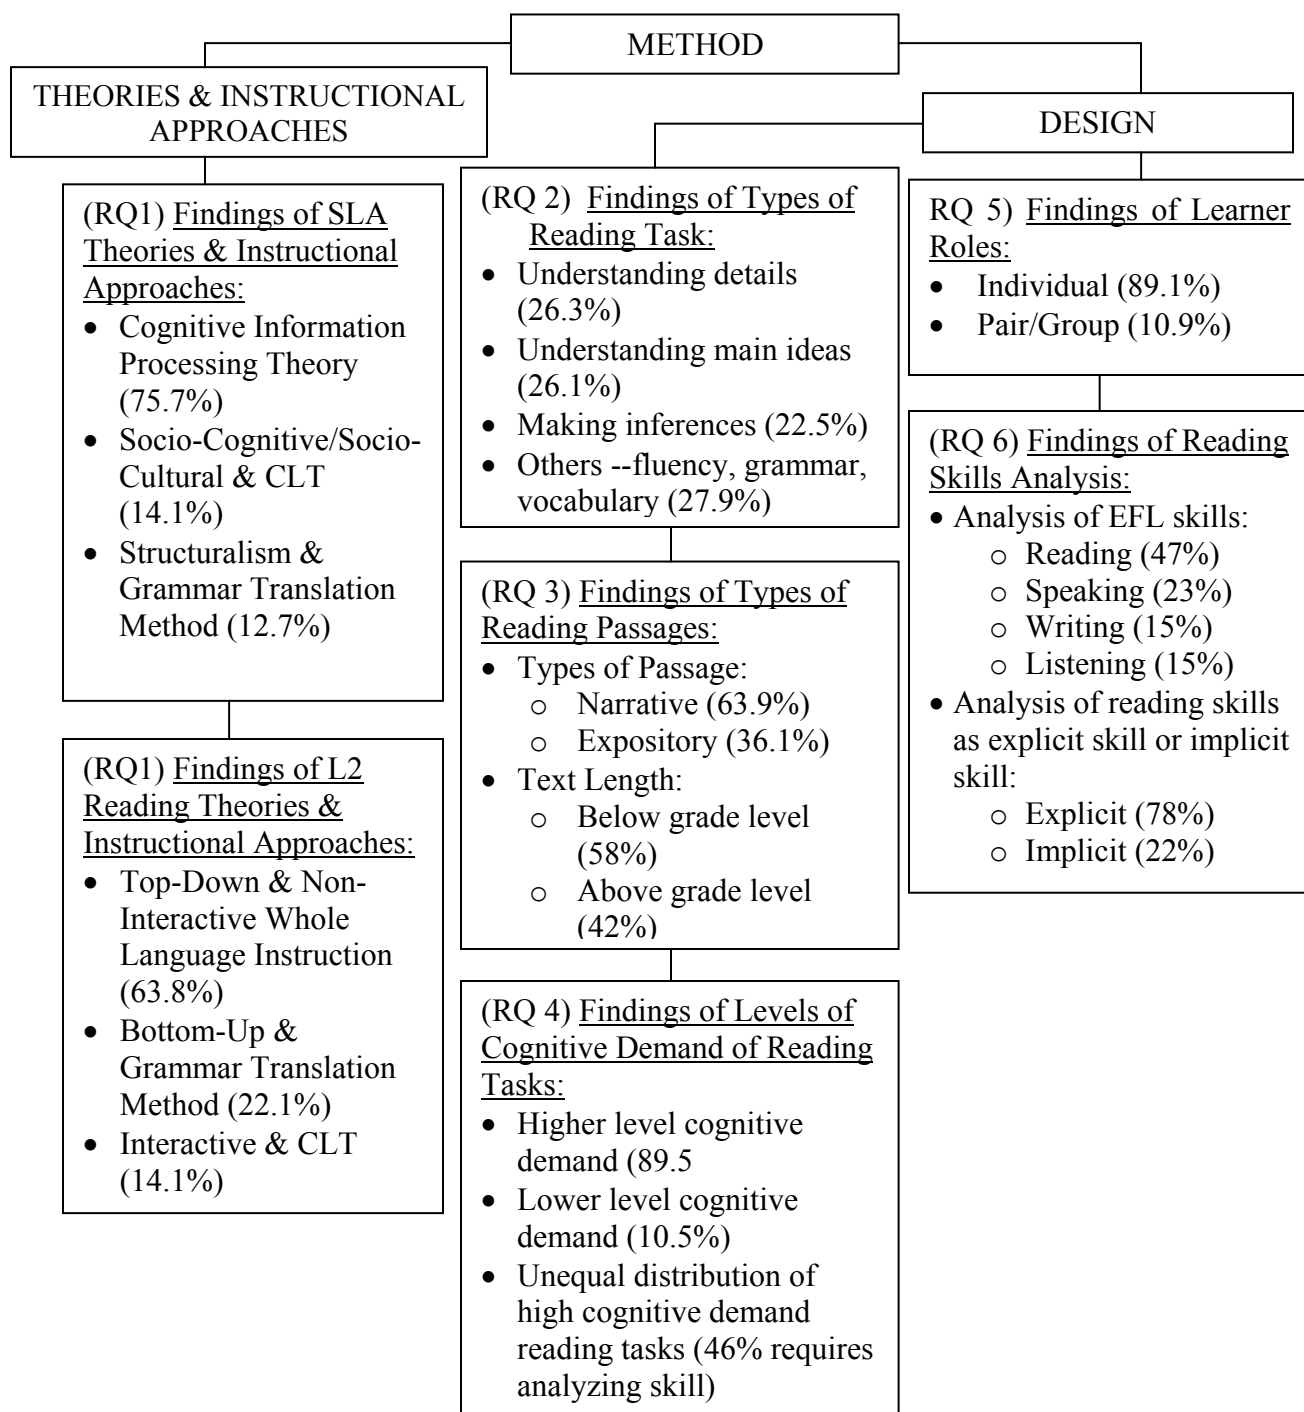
METHOD

THEORIES & INSTRUCTIONAL APPROACHES

DESIGN

(RQ1) Findings of SLA Theories & Instructional Approaches:
- Cognitive Information Processing Theory (75.7%)
- Socio-Cognitive/Socio-Cultural & CLT (14.1%)
- Structuralism & Grammar Translation Method (12.7%)

(RQ1) Findings of L2 Reading Theories & Instructional Approaches:
- Top-Down & Non-Interactive Whole Language Instruction (63.8%)
- Bottom-Up & Grammar Translation Method (22.1%)
- Interactive & CLT (14.1%)

(RQ 2) Findings of Types of Reading Task:
- Understanding details (26.3%)
- Understanding main ideas (26.1%)
- Making inferences (22.5%)
- Others --fluency, grammar, vocabulary (27.9%)

(RQ 3) Findings of Types of Reading Passages:
- Types of Passage:
  - Narrative (63.9%)
  - Expository (36.1%)
- Text Length:
  - Below grade level (58%)
  - Above grade level (42%)

(RQ 4) Findings of Levels of Cognitive Demand of Reading Tasks:
- Higher level cognitive demand (89.5
- Lower level cognitive demand (10.5%)
- Unequal distribution of high cognitive demand reading tasks (46% requires analyzing skill)

RQ 5) Findings of Learner Roles:
- Individual (89.1%)
- Pair/Group (10.9%)

(RQ 6) Findings of Reading Skills Analysis:
- Analysis of EFL skills:
  - Reading (47%)
  - Speaking (23%)
  - Writing (15%)
  - Listening (15%)
- Analysis of reading skills as explicit skill or implicit skill:
  - Explicit (78%)
  - Implicit (22%)